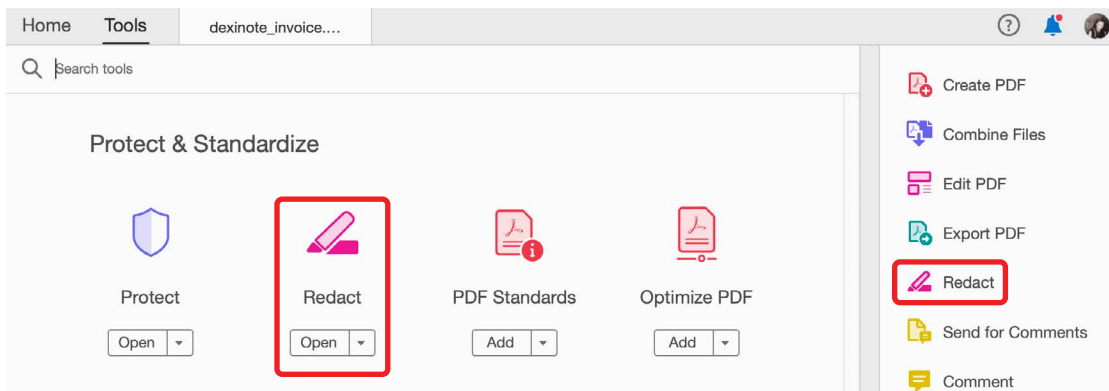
Home Tools dexinote_invoice....

Search tools

Protect & Standardize

Protect
Open

Redact
Open

PDF Standards
Add

Optimize PDF
Add

Create PDF
Combine Files
Edit PDF
Export PDF
Redact
Send for Comments
Comment